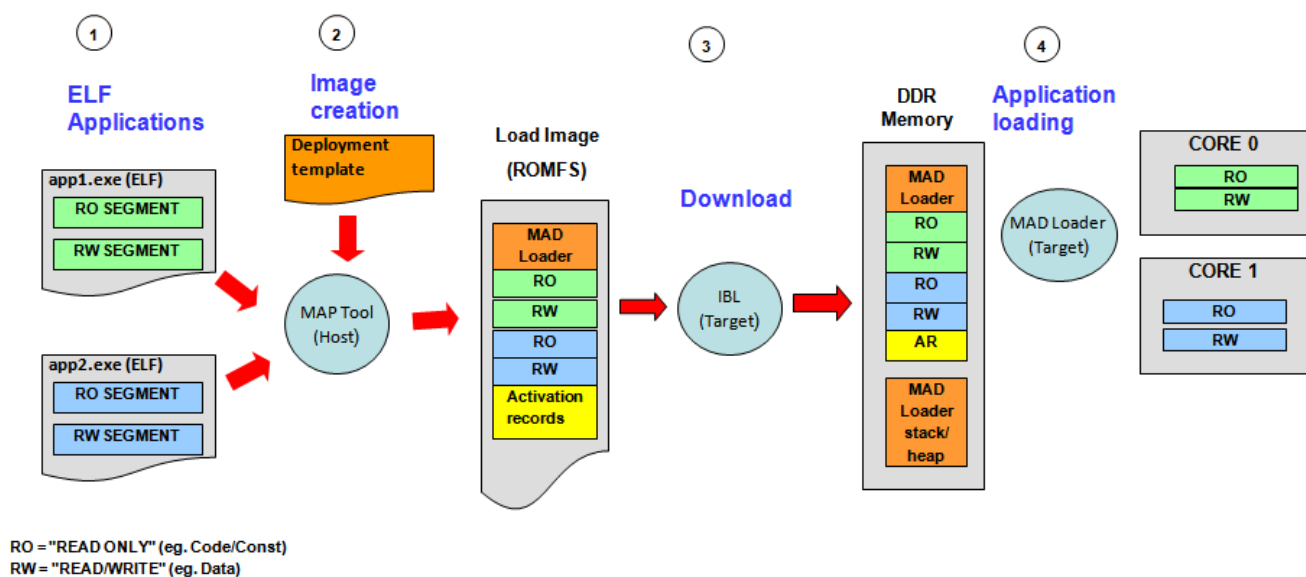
1

ELF Applications

app1.exe (ELF)

RO SEGMENT

RW SEGMENT

app2.exe (ELF)

RO SEGMENT

RW SEGMENT

2

Image creation

Deployment template

MAP Tool (Host)

Load Image (ROMFS)

MAD Loader

RO

RW

RO

RW

Activation records

3

Download

IBL (Target)

DDR Memory

MAD Loader

RO

RW

RO

RW

AR

MAD Loader stack/ heap

4

Application loading

MAD Loader (Target)

CORE 0

RO

RW

CORE 1

RO

RW

RO = "READ ONLY" (eg. Code/Const)
RW = "READ/WRITE" (eg. Data)